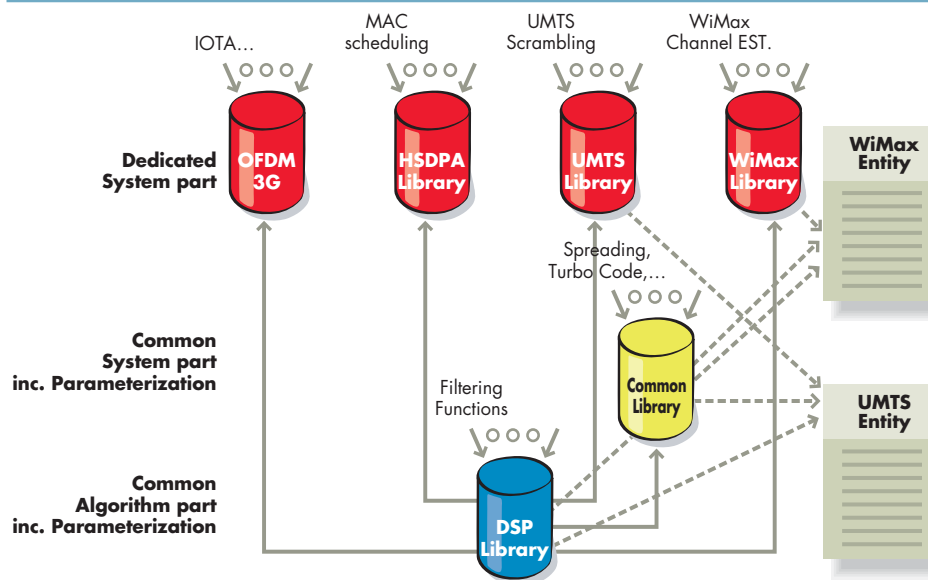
IOTA…

MAC scheduling

UMTS Scrambling

WiMax Channel EST.

Dedicated System part

OFDM 3G

HSDPA Library

UMTS Library

WiMax Library

WiMax Entity

Spreading, Turbo Code,…

Common System part inc. Parameterization

Common Library

Filtering Functions

UMTS Entity

Common Algorithm part inc. Parameterization

DSP Library